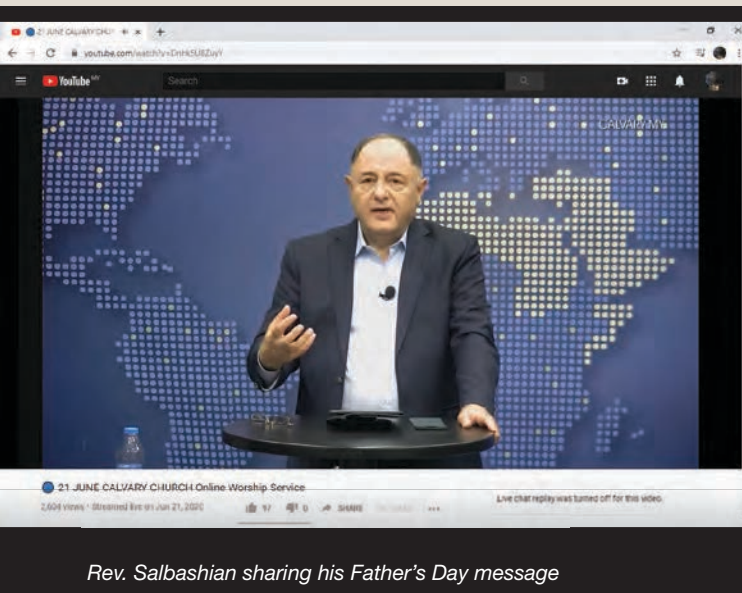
21 JUNE CALVARY CHU

youtube.com/watch?v=DnhK5U8ZiaY

YouTube

Search

CALVARY TV

21 JUNE CALVARY CHURCH Online Worship Service

2,604 views • Streamed live on Jun 21, 2020

17

0

SHARE

Live chat replay was turned off for this video.

Rev. Salbashian sharing his Father's Day message